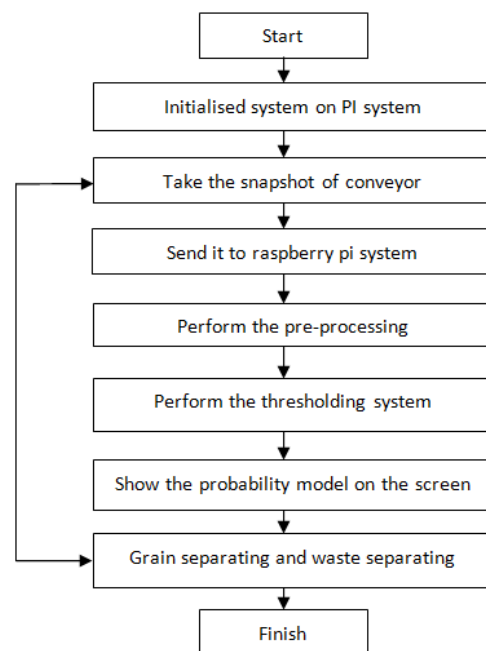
Start

Initialised system on PI system

Take the snapshot of conveyor

Send it to raspberry pi system

Perform the pre-processing

Perform the thresholding system

Show the probability model on the screen

Grain separating and waste separating

Finish